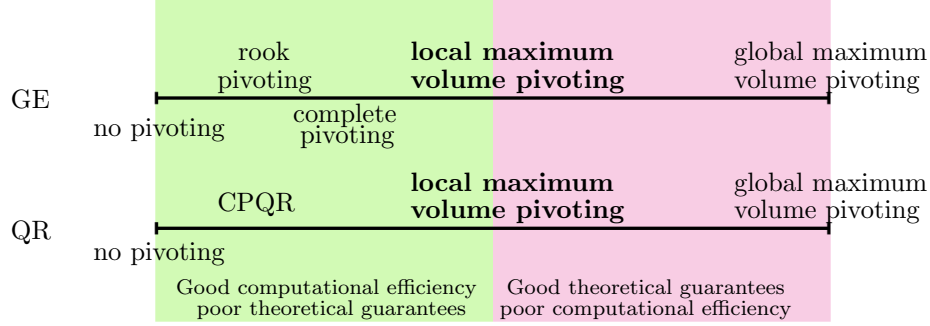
rook pivoting

local maximum volume pivoting

global maximum volume pivoting

GE

no pivoting

complete pivoting

CPQR

local maximum volume pivoting

global maximum volume pivoting

QR

no pivoting

Good computational efficiency poor theoretical guarantees

Good theoretical guarantees poor computational efficiency